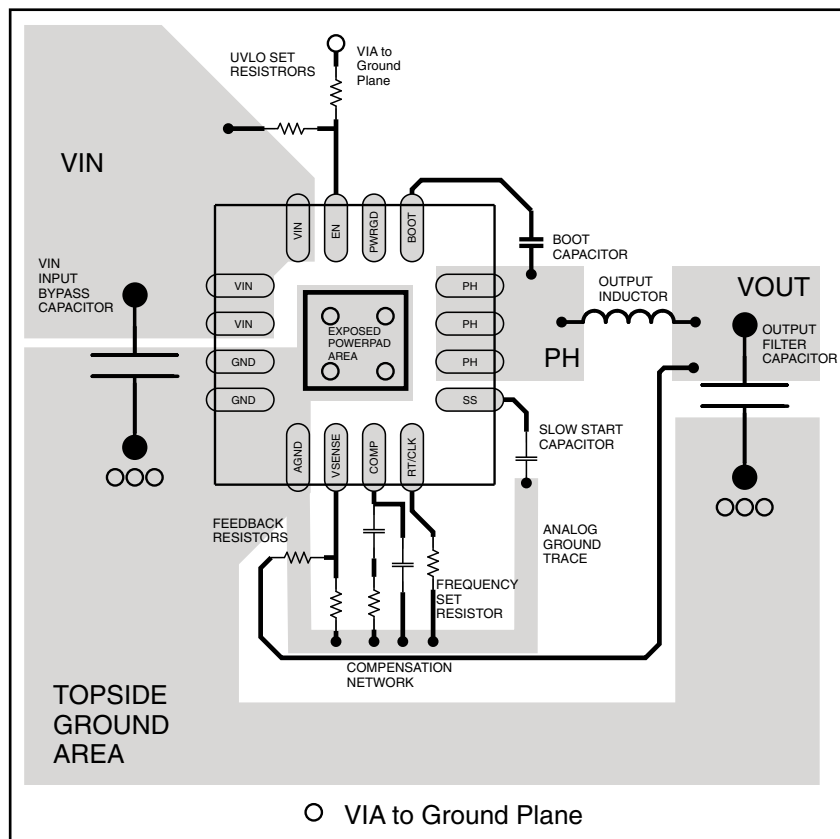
UVLO SET RESISTRORS

VIA to Ground Plane

VIN

VIN

EN

PWRGD

BOOT

BOOT CAPACITOR

VIN INPUT BYPASS CAPACITOR

VIN

VIN

GND

GND

EXPOSED POWERPAD AREA

PH

PH

PH

SS

OUTPUT INDUCTOR

VOUT

OUTPUT FILTER CAPACITOR

PH

SLOW START CAPACITOR

AGND

VSENSE

COMP

RT/CLK

ANALOG GROUND TRACE

FEEDBACK RESISTORS

FREQUENCY SET RESISTOR

COMPENSATION NETWORK

TOPSIDE GROUND AREA

VIA to Ground Plane